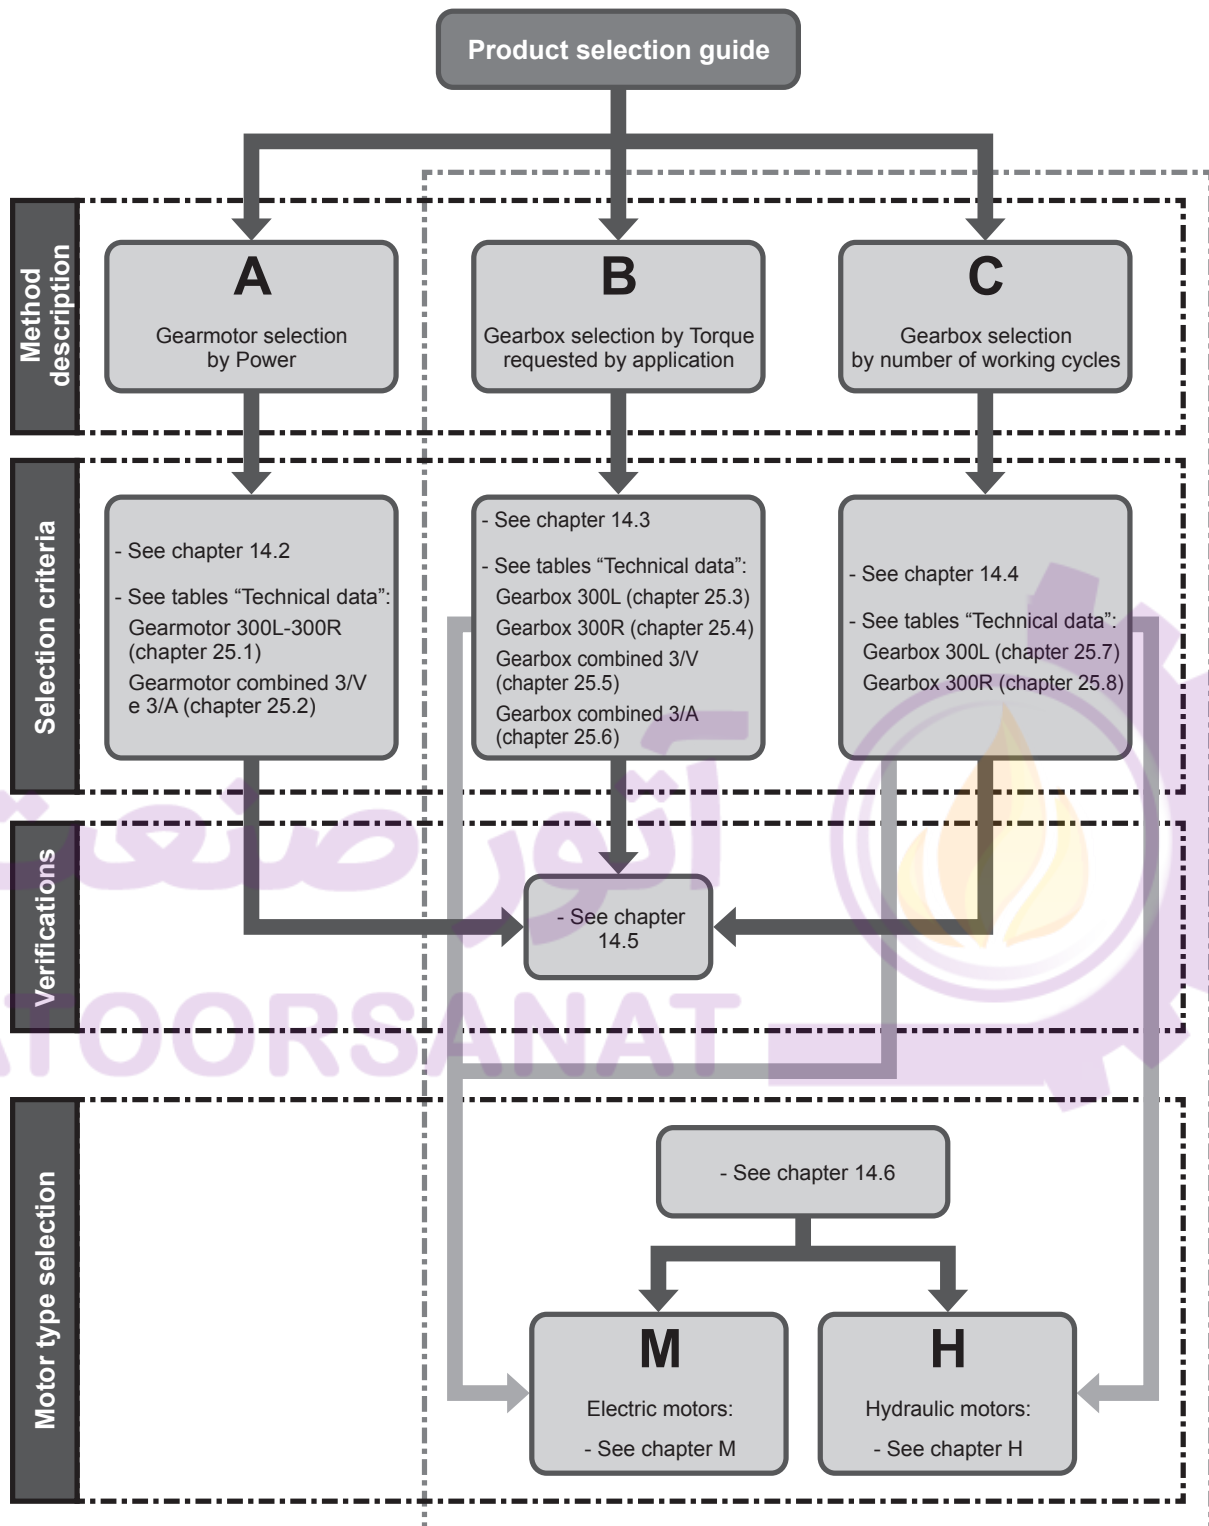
Product selection guide

Method description

A
Gearmotor selection by Power

B
Gearbox selection by Torque requested by application

C
Gearbox selection by number of working cycles

Selection criteria

- See chapter 14.2
- See tables "Technical data":
Gearmotor 300L-300R (chapter 25.1)
Gearmotor combined 3/V e 3/A (chapter 25.2)

- See chapter 14.3
- See tables "Technical data":
Gearbox 300L (chapter 25.3)
Gearbox 300R (chapter 25.4)
Gearbox combined 3/V (chapter 25.5)
Gearbox combined 3/A (chapter 25.6)

- See chapter 14.4
- See tables "Technical data":
Gearbox 300L (chapter 25.7)
Gearbox 300R (chapter 25.8)

Verifications

- See chapter 14.5

آتور صنعت
ATOORSANAT

Motor type selection

- See chapter 14.6

M
Electric motors:
- See chapter M

H
Hydraulic motors:
- See chapter H